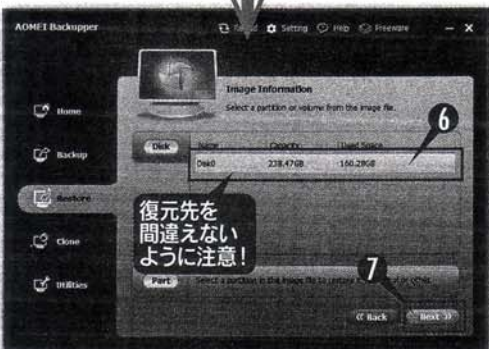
AOMEI Backupper

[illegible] Setting Help Freeware

Home

Backup

Restore

Clone

Utilities

Image Information

Select a partition or volume from the image file.

Disk

| Name | Capacity | Used Space |
|---|---|---|
| Disk0 | 238.47GB | 160.28GB |

6

復元先を間違えないように注意!

Part

Select a partition in the image file to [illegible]

7

« Back

Next »